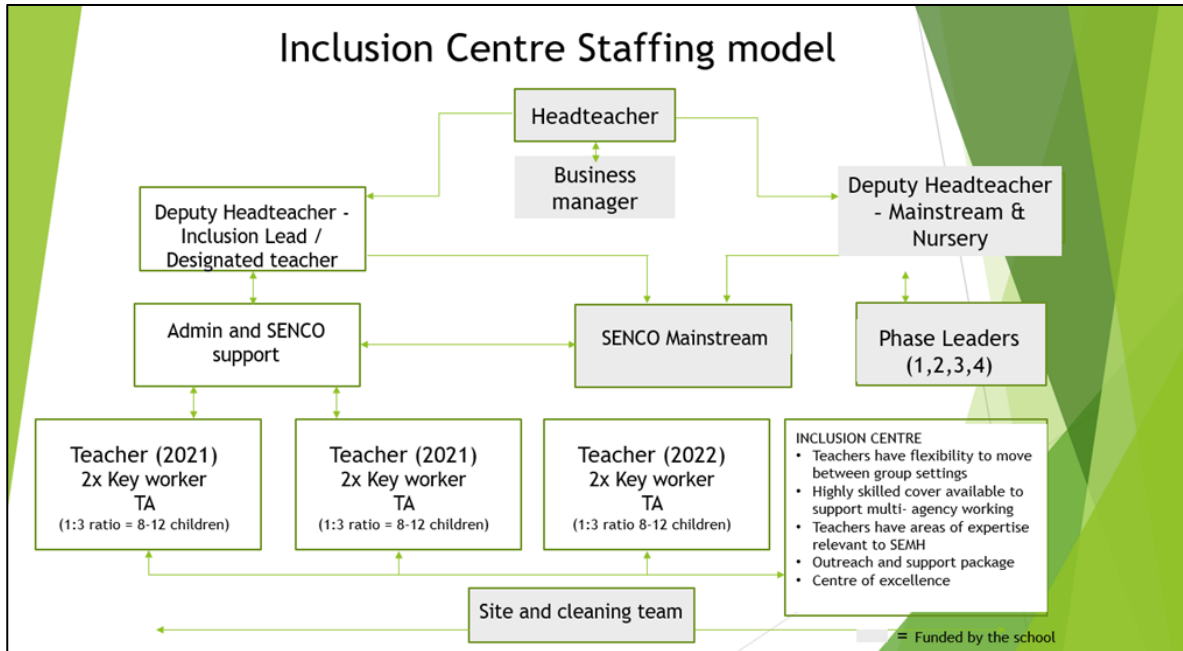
Inclusion Centre Staffing model

Headteacher

Business manager

Deputy Headteacher - Inclusion Lead / Designated teacher

Deputy Headteacher - Mainstream & Nursery

Admin and SENCO support

SENCO Mainstream

Phase Leaders (1,2,3,4)

Teacher (2021)
2x Key worker
TA
(1:3 ratio = 8-12 children)

Teacher (2021)
2x Key worker
TA
(1:3 ratio = 8-12 children)

Teacher (2022)
2x Key worker
TA
(1:3 ratio 8-12 children)

INCLUSION CENTRE
• Teachers have flexibility to move between group settings
• Highly skilled cover available to support multi- agency working
• Teachers have areas of expertise relevant to SEMH
• Outreach and support package
• Centre of excellence

Site and cleaning team

= Funded by the school